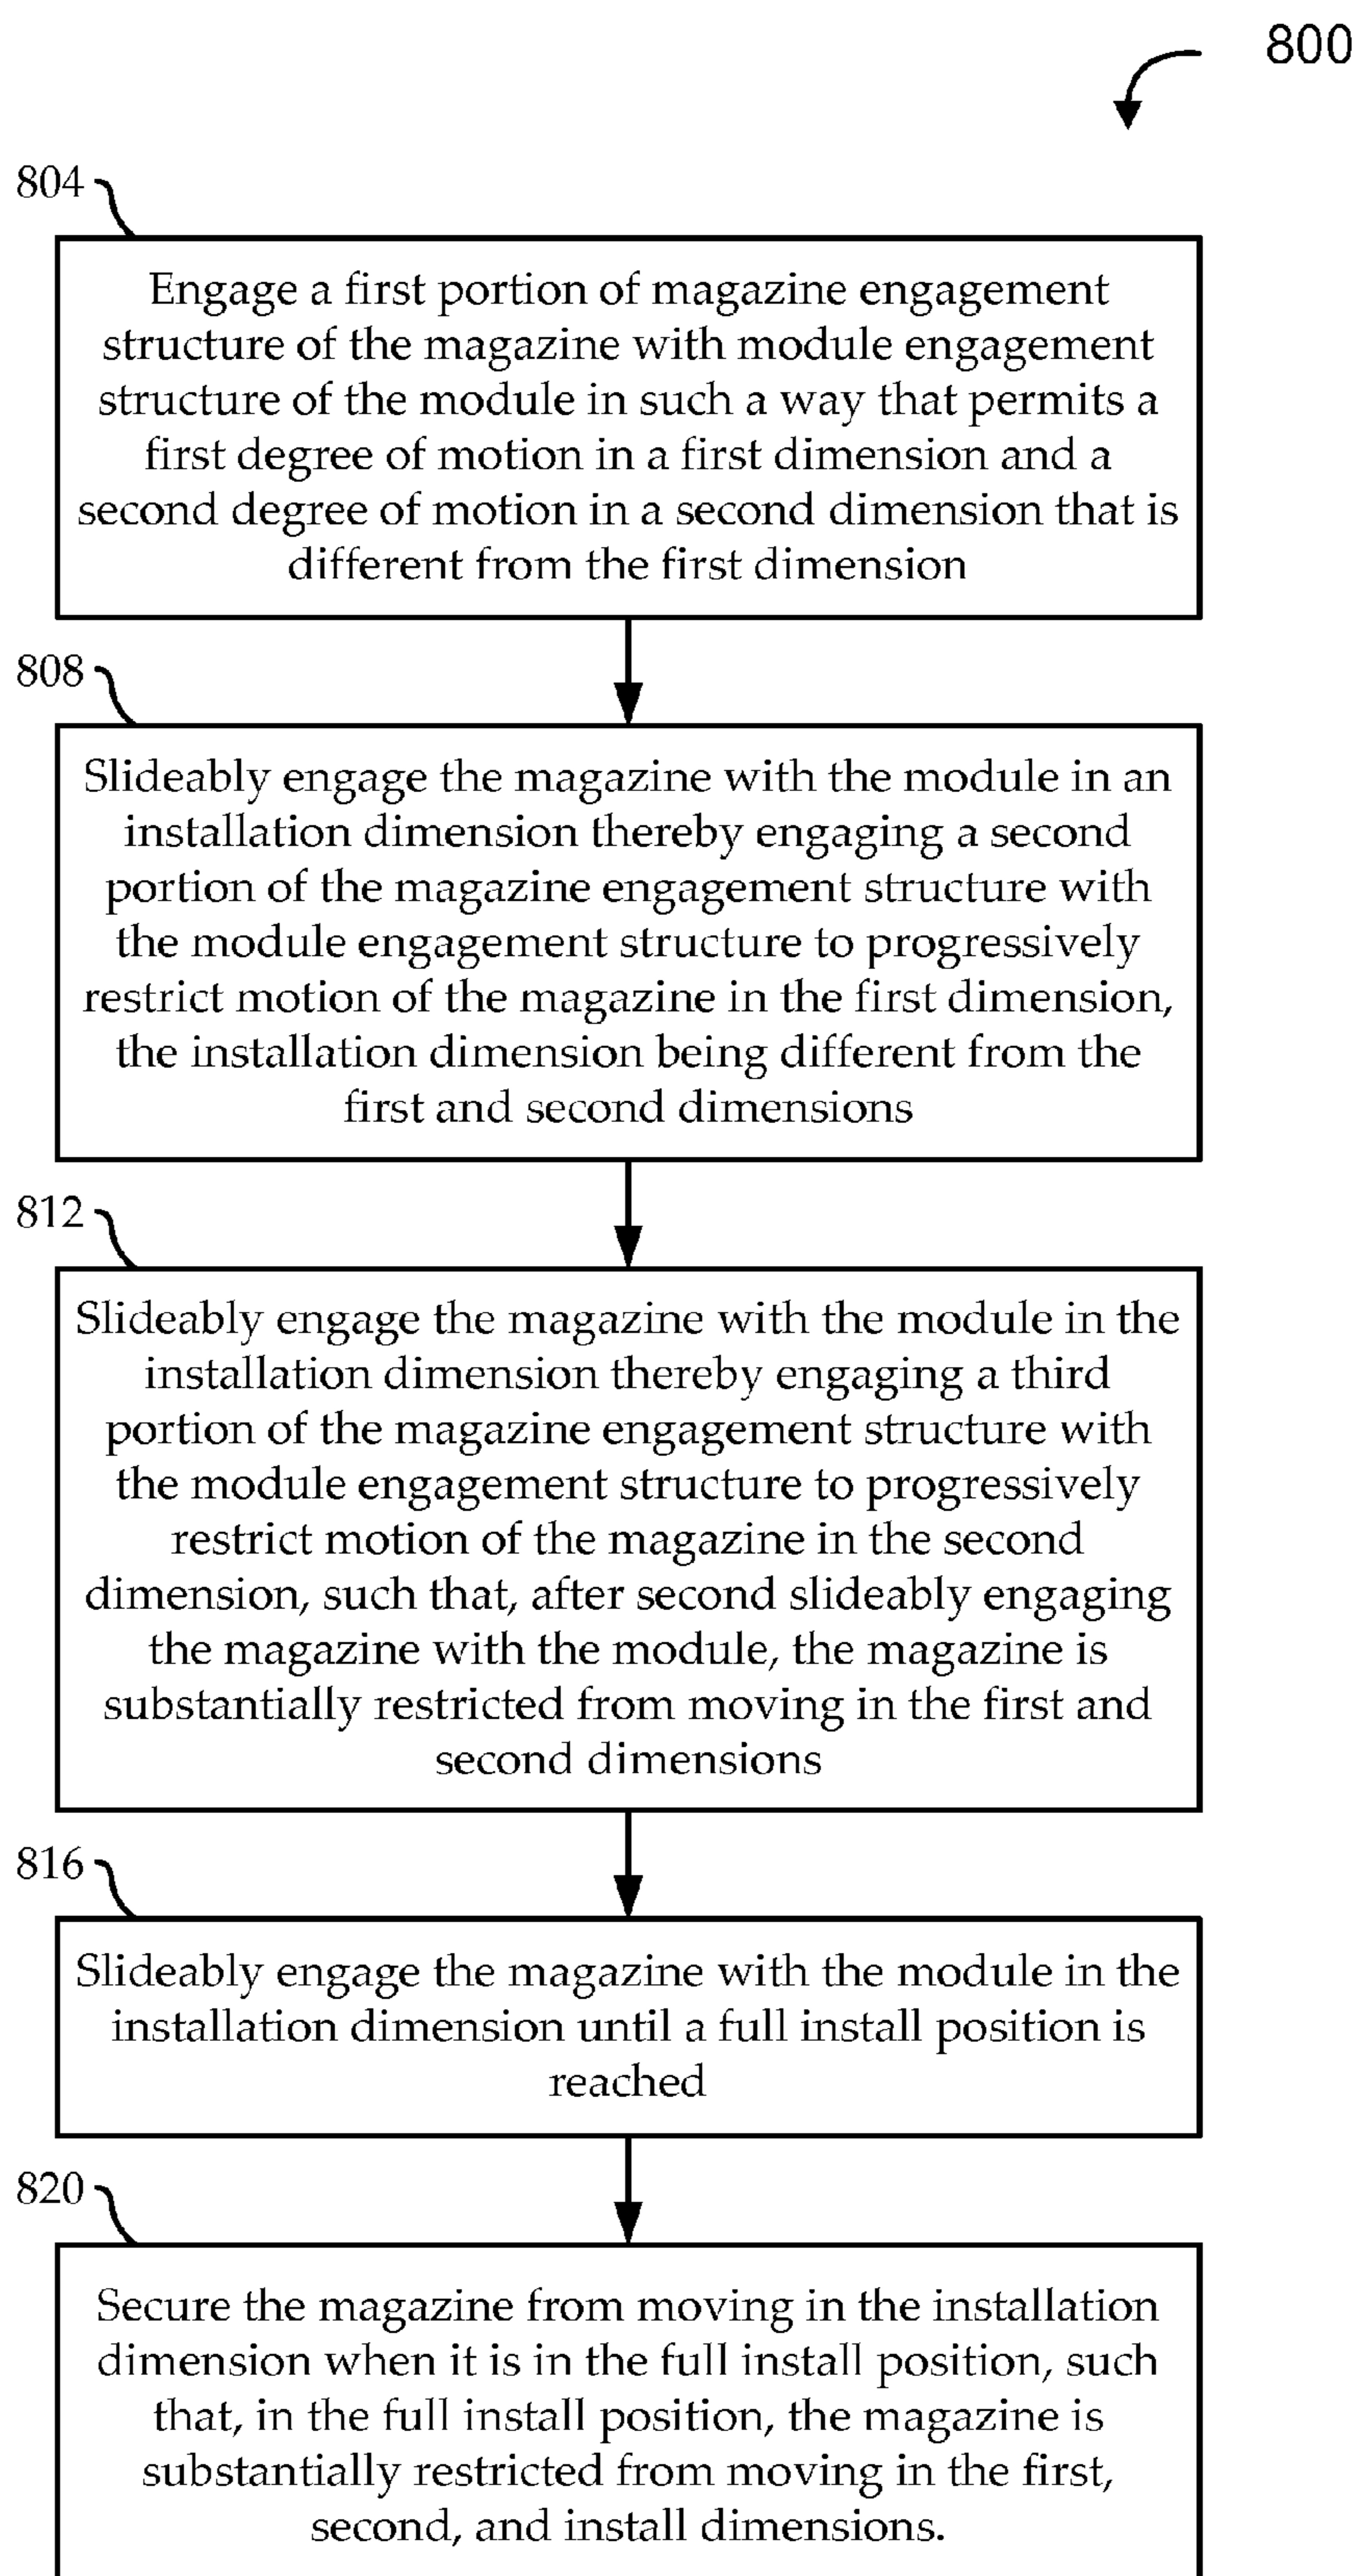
800

804

Engage a first portion of magazine engagement structure of the magazine with module engagement structure of the module in such a way that permits a first degree of motion in a first dimension and a second degree of motion in a second dimension that is different from the first dimension

808

Slideably engage the magazine with the module in an installation dimension thereby engaging a second portion of the magazine engagement structure with the module engagement structure to progressively restrict motion of the magazine in the first dimension, the installation dimension being different from the first and second dimensions

812

Slideably engage the magazine with the module in the installation dimension thereby engaging a third portion of the magazine engagement structure with the module engagement structure to progressively restrict motion of the magazine in the second dimension, such that, after second slideably engaging the magazine with the module, the magazine is substantially restricted from moving in the first and second dimensions

816

Slideably engage the magazine with the module in the installation dimension until a full install position is reached

820

Secure the magazine from moving in the installation dimension when it is in the full install position, such that, in the full install position, the magazine is substantially restricted from moving in the first, second, and install dimensions.